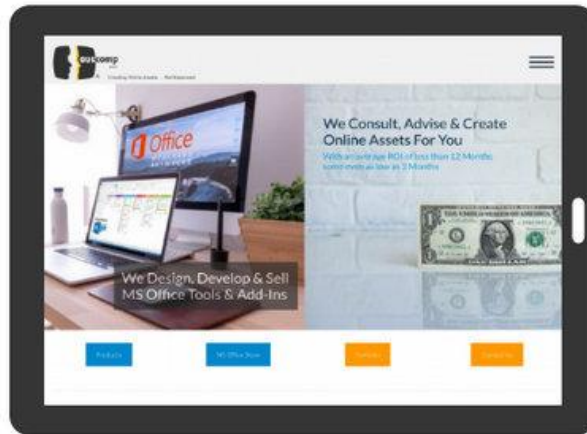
ouicomp

Creating Online Assets · Refinement

Office

We Design, Develop & Sell MS Office Tools & Add-Ins

We Consult, Advise & Create Online Assets For You

With an average ROI of less than 12 Months some even as low as 3 Months

Products

MS Office Store

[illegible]

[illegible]